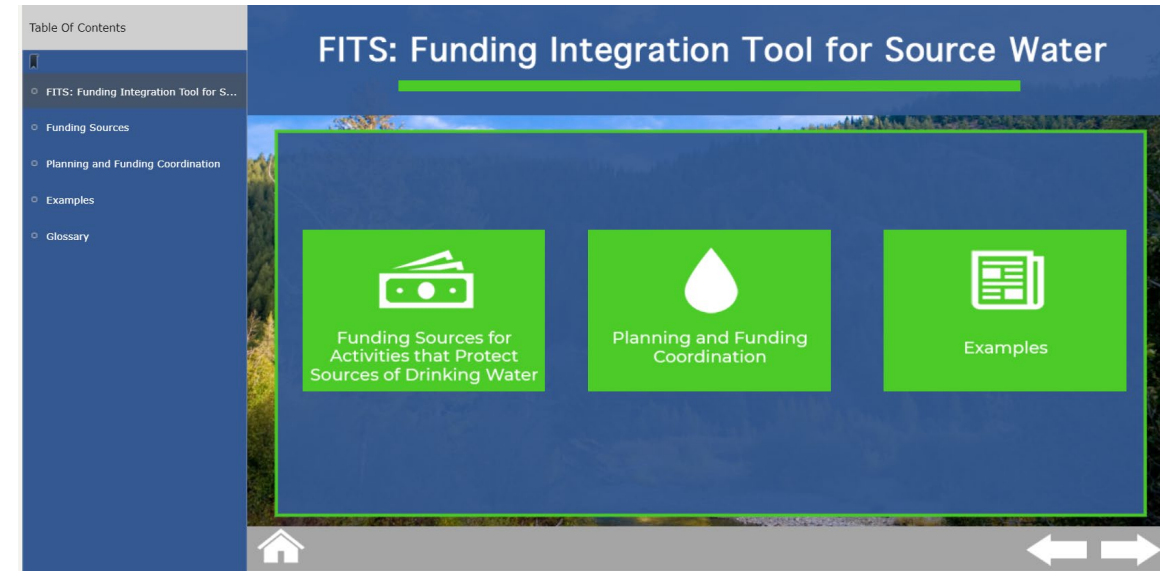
Table Of Contents

FITS: Funding Integration Tool for S...

Funding Sources

Planning and Funding Coordination

Examples

Glossary

FITS: Funding Integration Tool for Source Water

Funding Sources for Activities that Protect Sources of Drinking Water

Planning and Funding Coordination

Examples